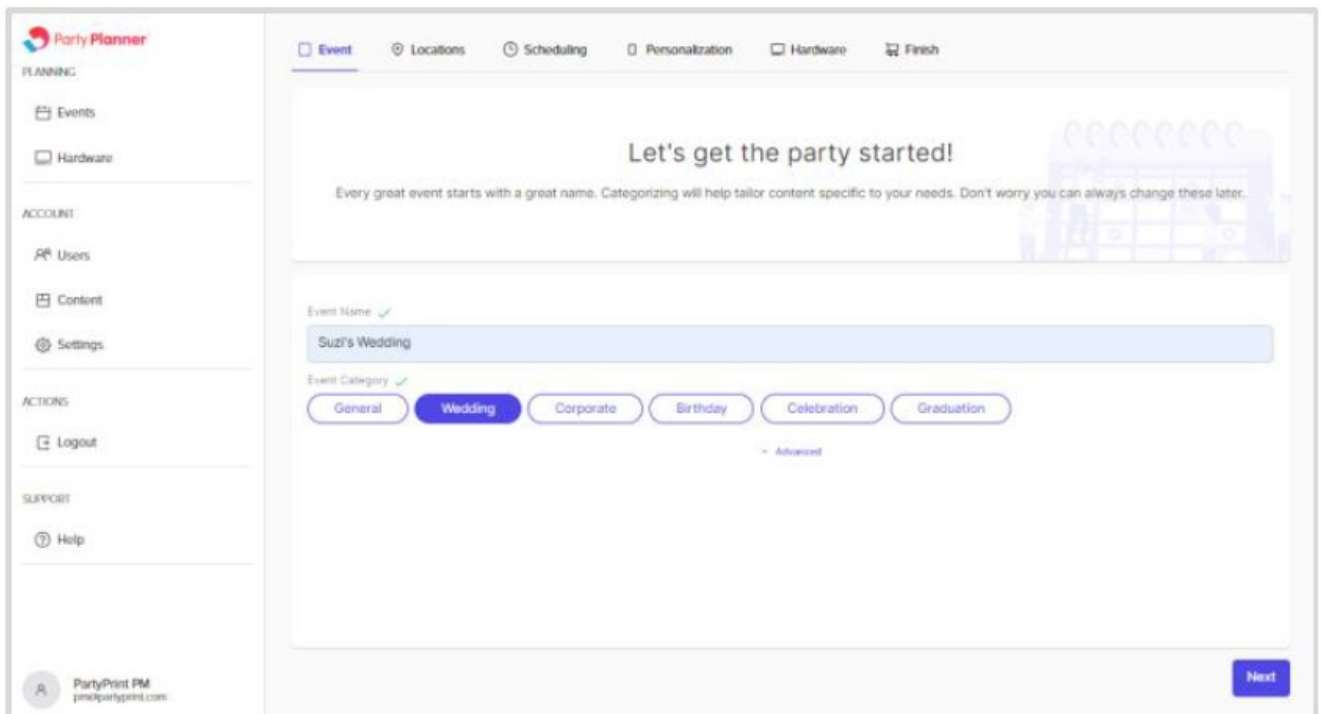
Party Planner
PLANNING

Events

Hardware

ACCOUNT

Users

Content

Settings

ACTIONS

Logout

SUPPORT

Help

A PartyPrint PM
pm@partyprint.com

Event Locations Scheduling Personalization Hardware Finish

Let's get the party started!

Every great event starts with a great name. Categorizing will help tailor content specific to your needs. Don't worry you can always change these later.

Event Name

Suzi's Wedding

Event Category

General Wedding Corporate Birthday Celebration Graduation

Advanced

Next